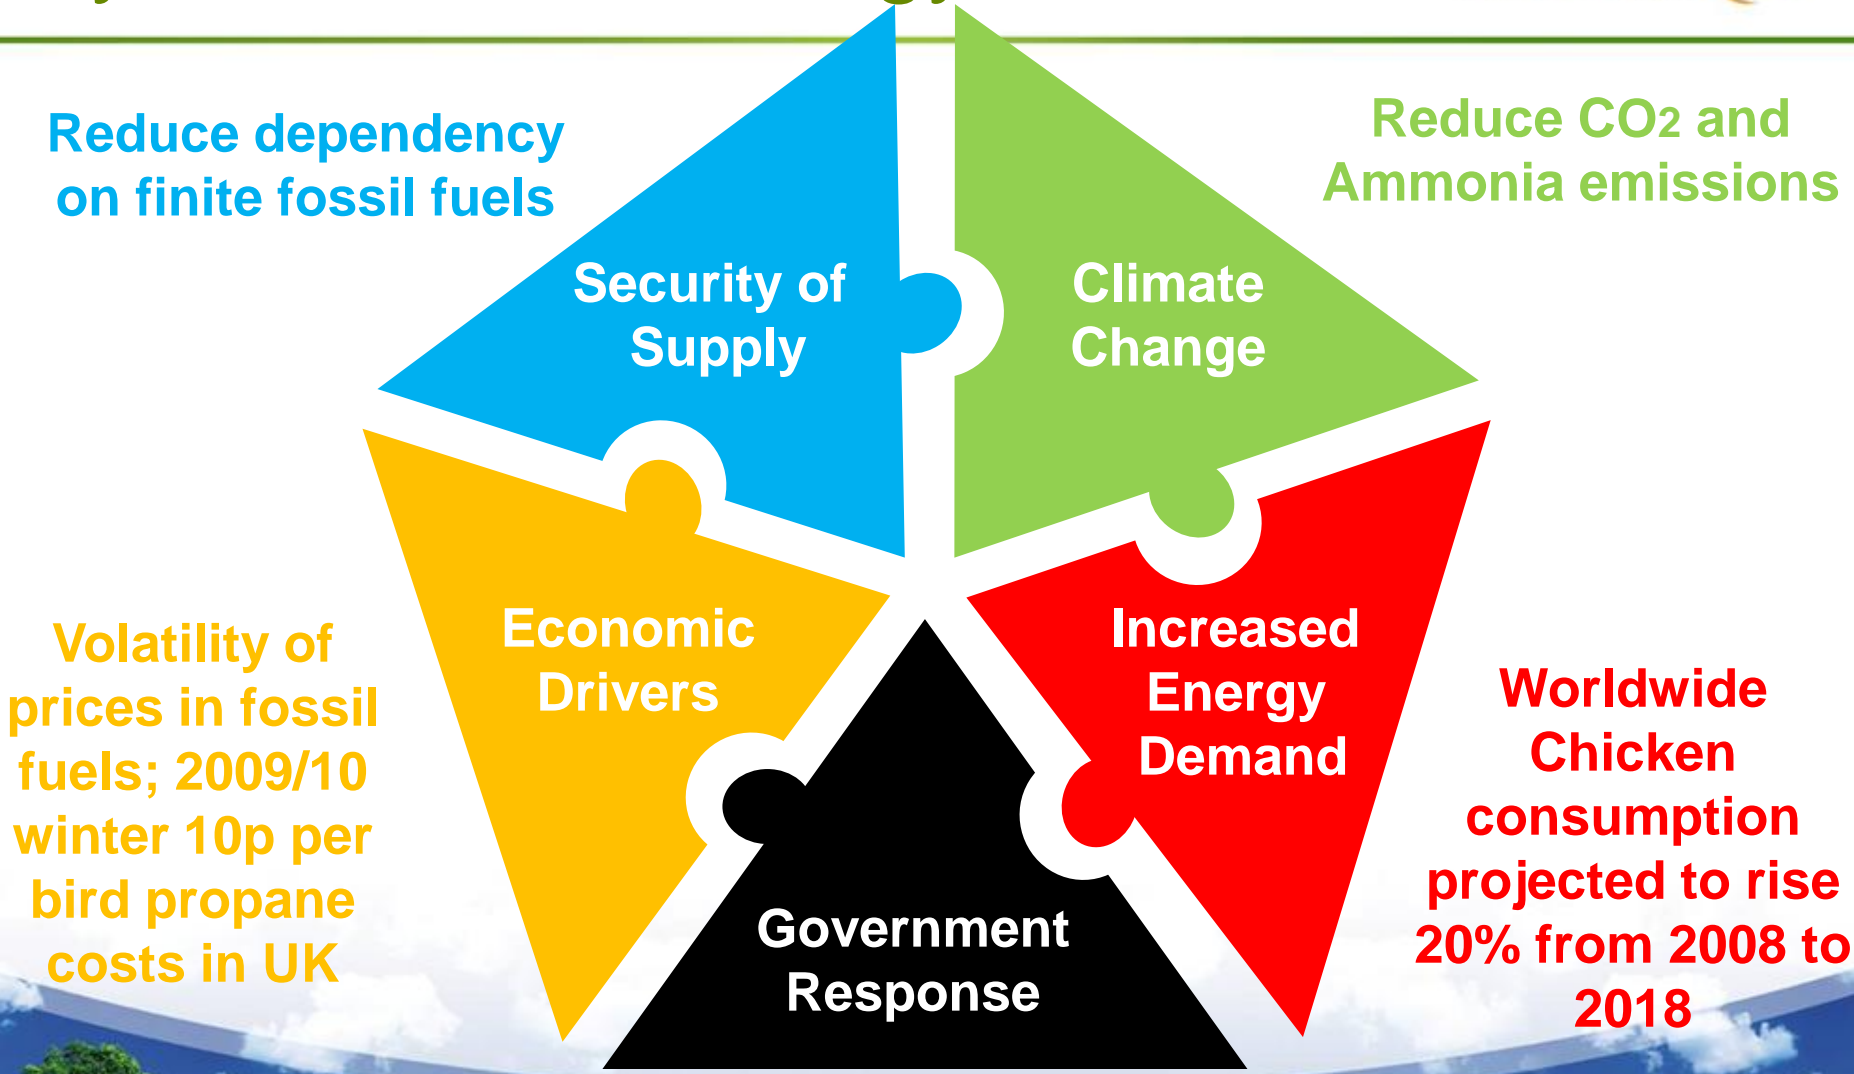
Reduce dependency on finite fossil fuels

Reduce $CO_2$ and Ammonia emissions

Security of Supply

Climate Change

Economic Drivers

Increased Energy Demand

Government Response

Volatility of prices in fossil fuels; 2009/10 winter 10p per bird propane costs in UK

Worldwide Chicken consumption projected to rise 20% from 2008 to 2018